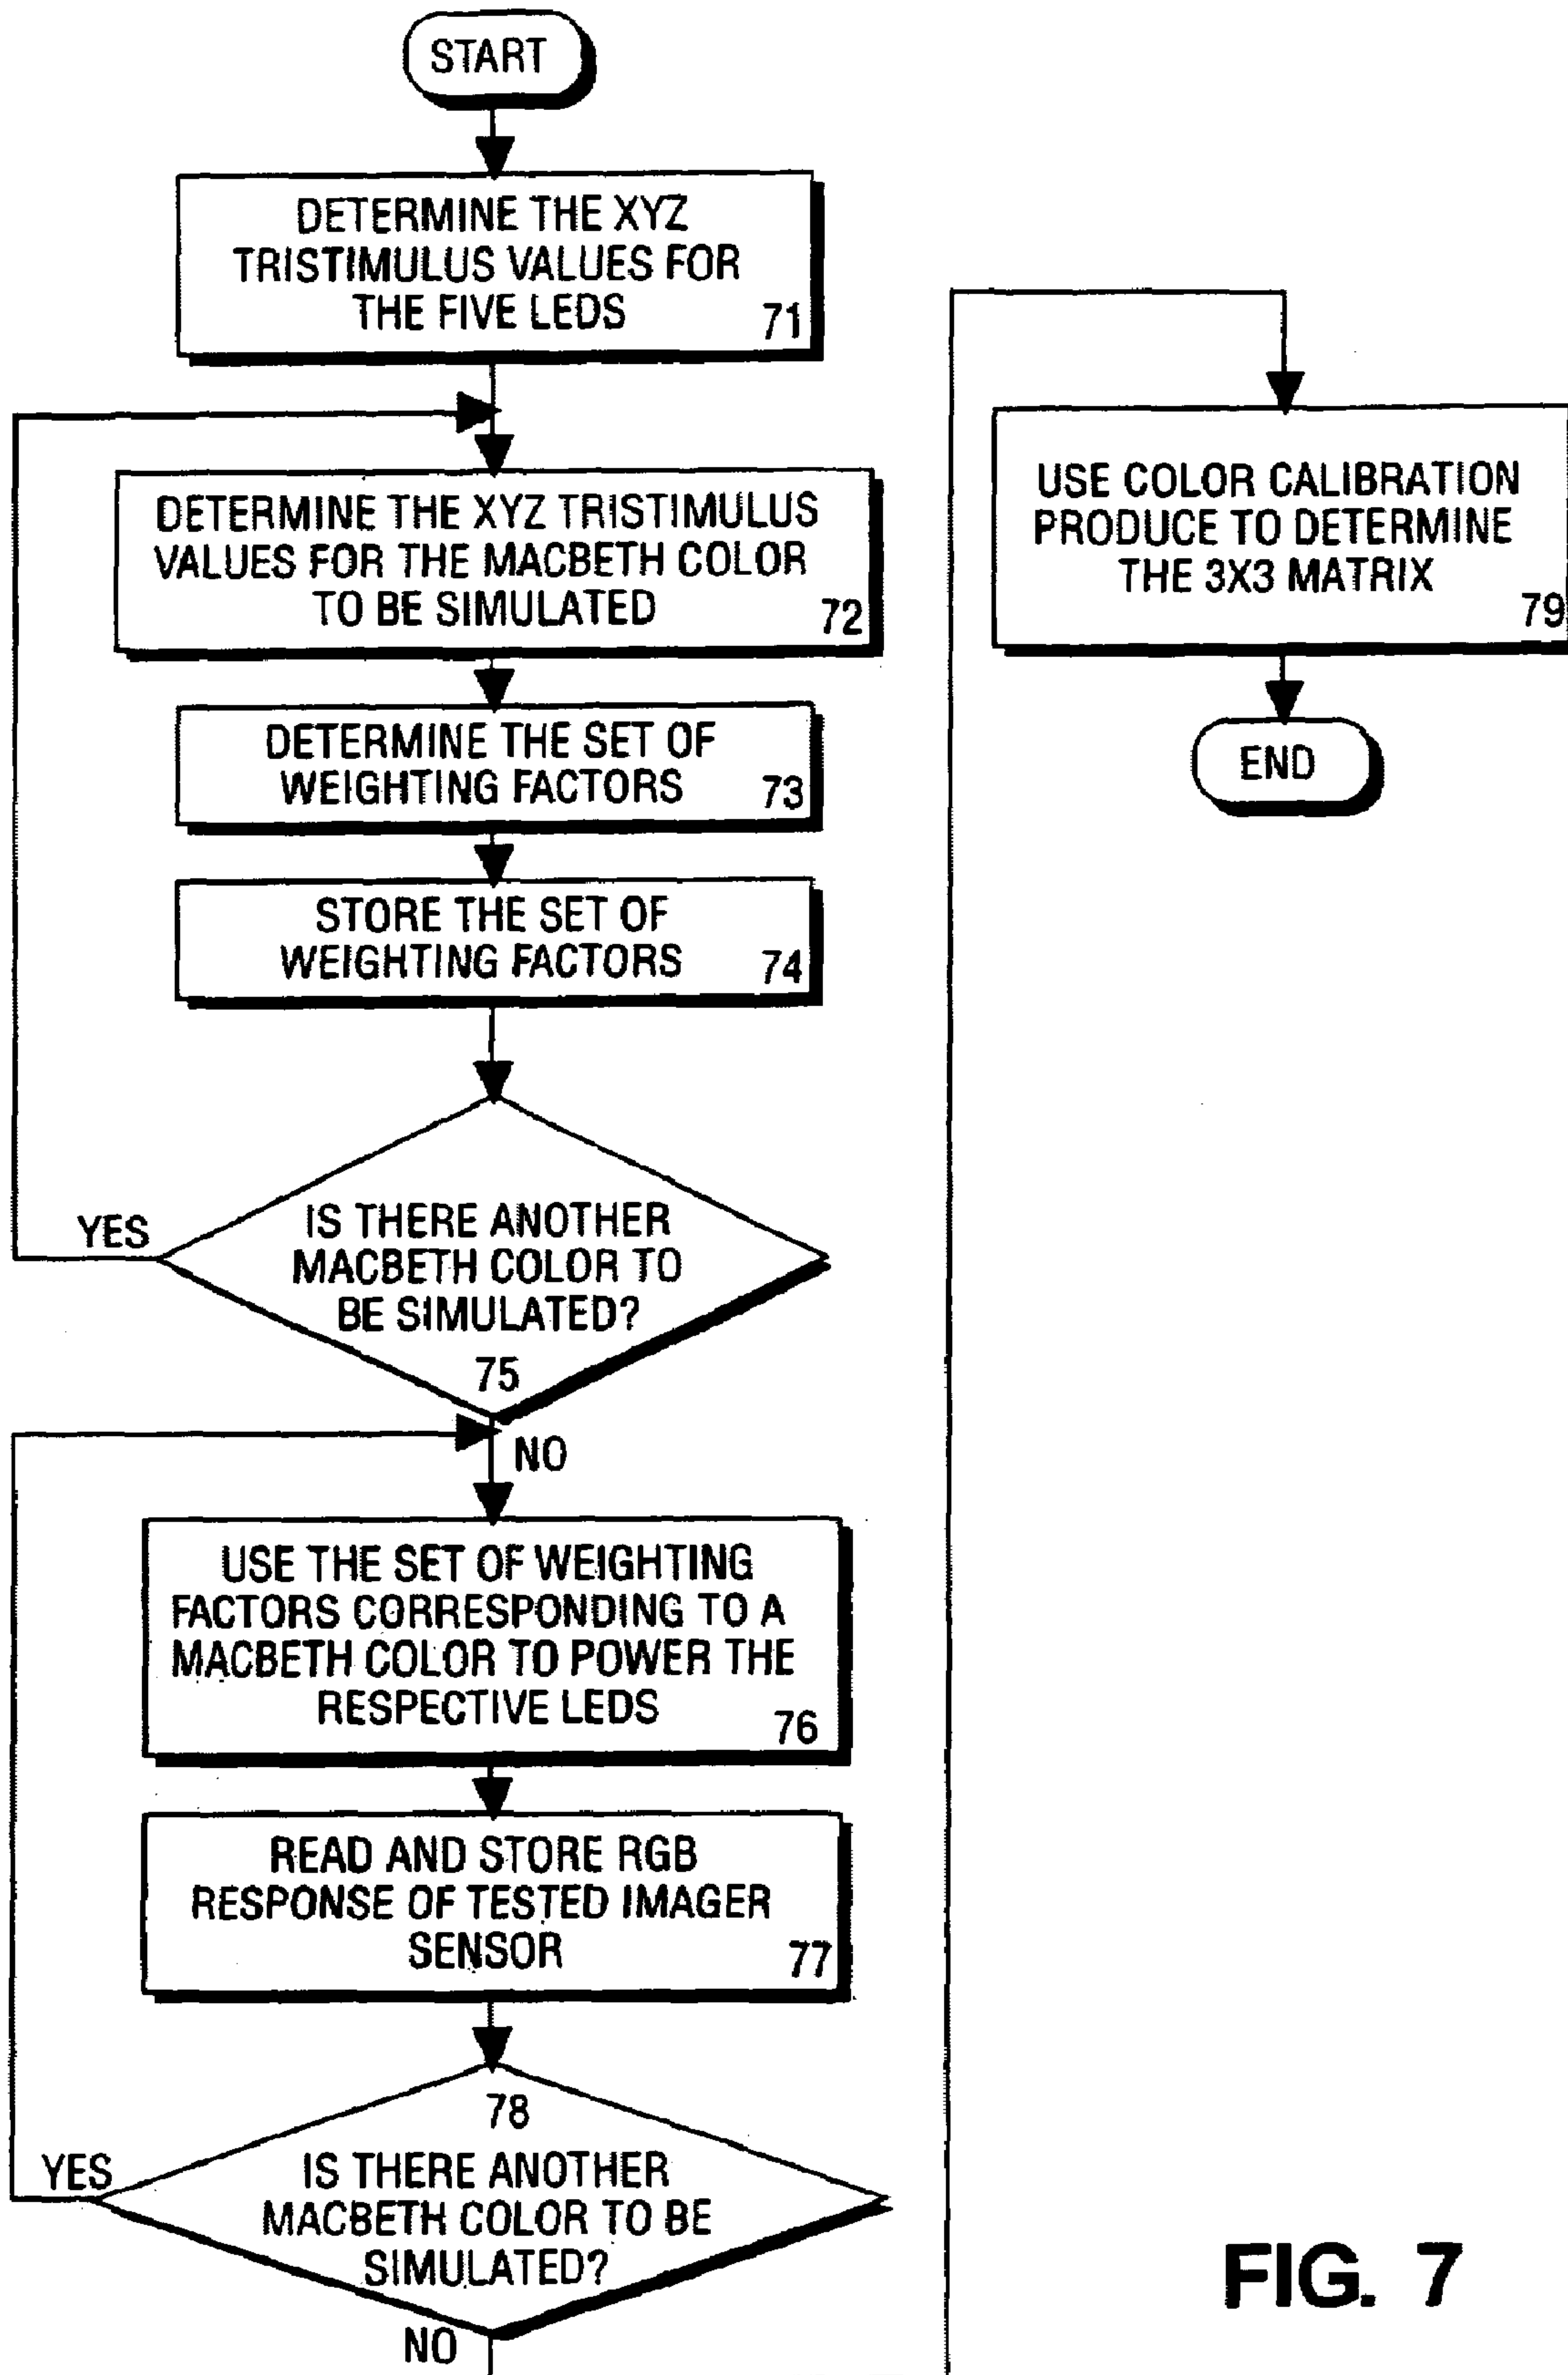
START

DETERMINE THE XYZ TRISTIMULUS VALUES FOR THE FIVE LEDS 71

DETERMINE THE XYZ TRISTIMULUS VALUES FOR THE MACBETH COLOR TO BE SIMULATED 72

DETERMINE THE SET OF WEIGHTING FACTORS 73

STORE THE SET OF WEIGHTING FACTORS 74

IS THERE ANOTHER MACBETH COLOR TO BE SIMULATED? 75

YES

NO

USE THE SET OF WEIGHTING FACTORS CORRESPONDING TO A MACBETH COLOR TO POWER THE RESPECTIVE LEDS 76

READ AND STORE RGB RESPONSE OF TESTED IMAGER SENSOR 77

78

IS THERE ANOTHER MACBETH COLOR TO BE SIMULATED?

YES

NO

USE COLOR CALIBRATION PRODUCE TO DETERMINE THE 3X3 MATRIX 79

END

FIG. 7